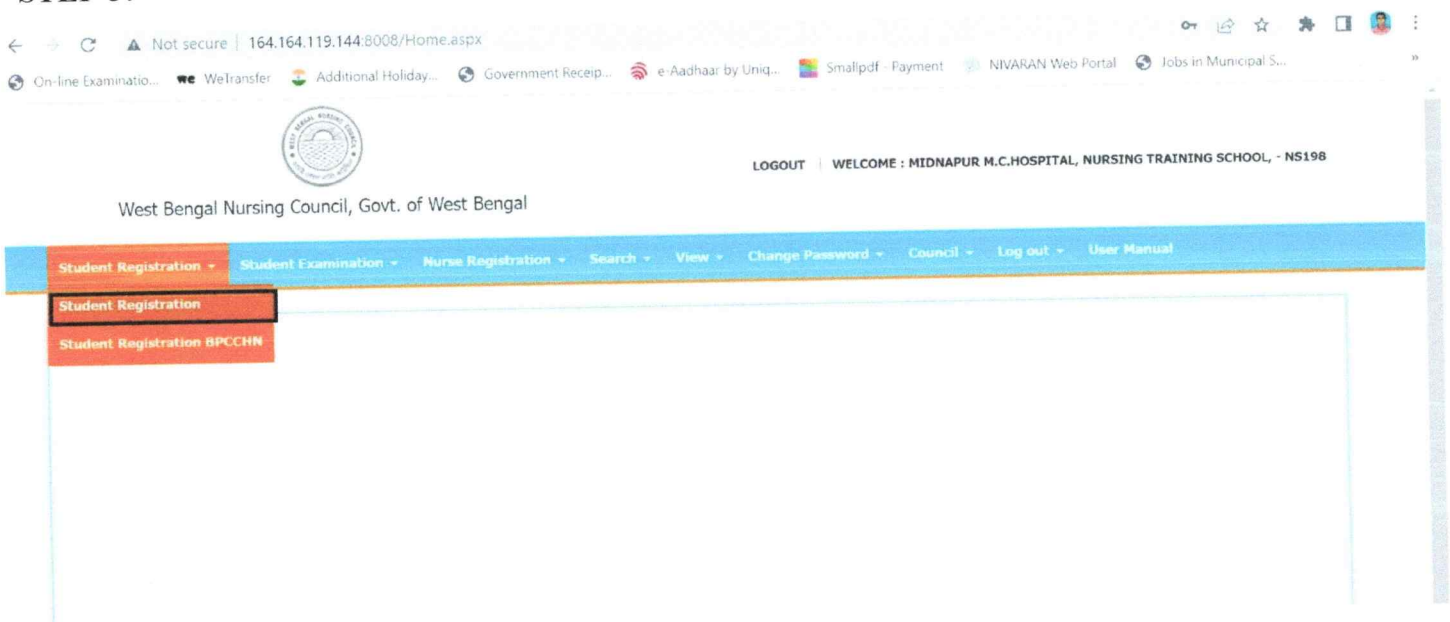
STEP 3:

Not secure | 164.164.119.144:8008/Home.aspx

On-line Examinatio... WeTransfer Additional Holiday... Government Receip... e-Aadhaar by Uniq... Smallpdf - Payment NIVARAN Web Portal Jobs in Municipal S...

LOGOUT | WELCOME : MIDNAPUR M.C.HOSPITAL, NURSING TRAINING SCHOOL, - NS198

West Bengal Nursing Council, Govt. of West Bengal

Student Registration Student Examination Nurse Registration Search View Change Password Council Log out User Manual

Student Registration

Student Registration BPCCHN